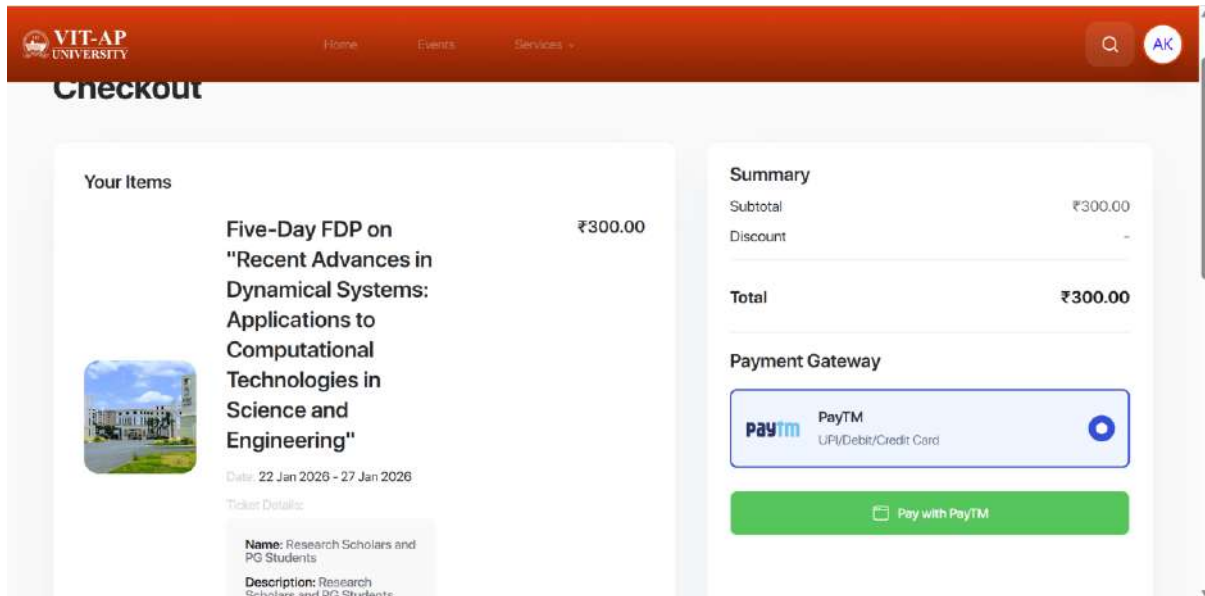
VIT-AP UNIVERSITY

Home Events Services

AK

Checkout

Your Items

Five-Day FDP on "Recent Advances in Dynamical Systems: Applications to Computational Technologies in Science and Engineering"

₹300.00

Date: 22 Jan 2026 - 27 Jan 2026

Ticket Details:

Name: Research Scholars and PG Students

Description: Research Scholars and PG Students

Summary

Subtotal ₹300.00

Discount -

Total ₹300.00

Payment Gateway

paytm PayTM UPI/Debit/Credit Card

Pay with PayTM